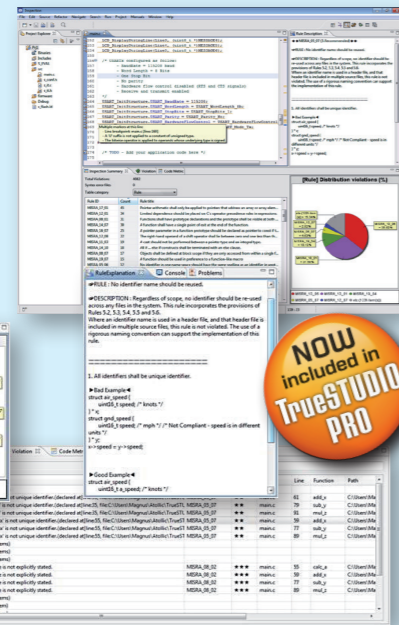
RuleExplanation | Console | Problems

RULE : No identifier name should be reused.

DESCRIPTION : Regardless of scope, no identifier should be re-used across any files in the system. This rule incorporates the provisions of Rules 5.2, 5.3, 5.4, 5.5 and 5.6.
Where an identifier name is used in a header file, and that header file is included in multiple source files, this rule is not violated. The use of a rigorous naming convention can support the implementation of this rule.

===================

1. All identifiers shall be unique identifier.

Bad Example
struct air_speed {
uint16_t speed; /* knots */
} *x;
struct gnd_speed {
uint16_t speed; /* mph */ / Not Compliant - speed is in different units */
};
x->speed = y->speed;

Good Example
struct air_speed {
uint16_t a_speed; /* knots */

[Rule] Distribution violations (%)

NOW included in TrueSTUDIO PRO

| Line | Function | Path |
|---|---|---|
| 61 | add_x | C:\Users\Ma |
| 79 | sub_y | C:\Users\Ma |
| 59 | add_y | C:\Users\Ma |
| 77 | sub_y | C:\Users\Ma |
| 89 | mul_z | C:\Users\Ma |
| 55 | calc_a | C:\Users\Ma |
| 59 | add_x | C:\Users\Ma |
| 78 | sub_y | C:\Users\Ma |
| 89 | mul_z | C:\Users\Ma |